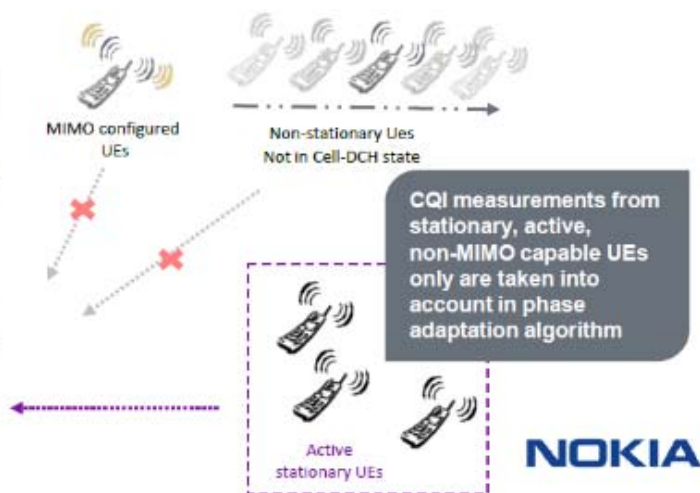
MIMO configured UEs

Non-stationary Ues Not in Cell-DCH state

CQI measurements from stationary, active, non-MIMO capable UEs only are taken into account in phase adaptation algorithm

Active stationary UEs

NOKIA